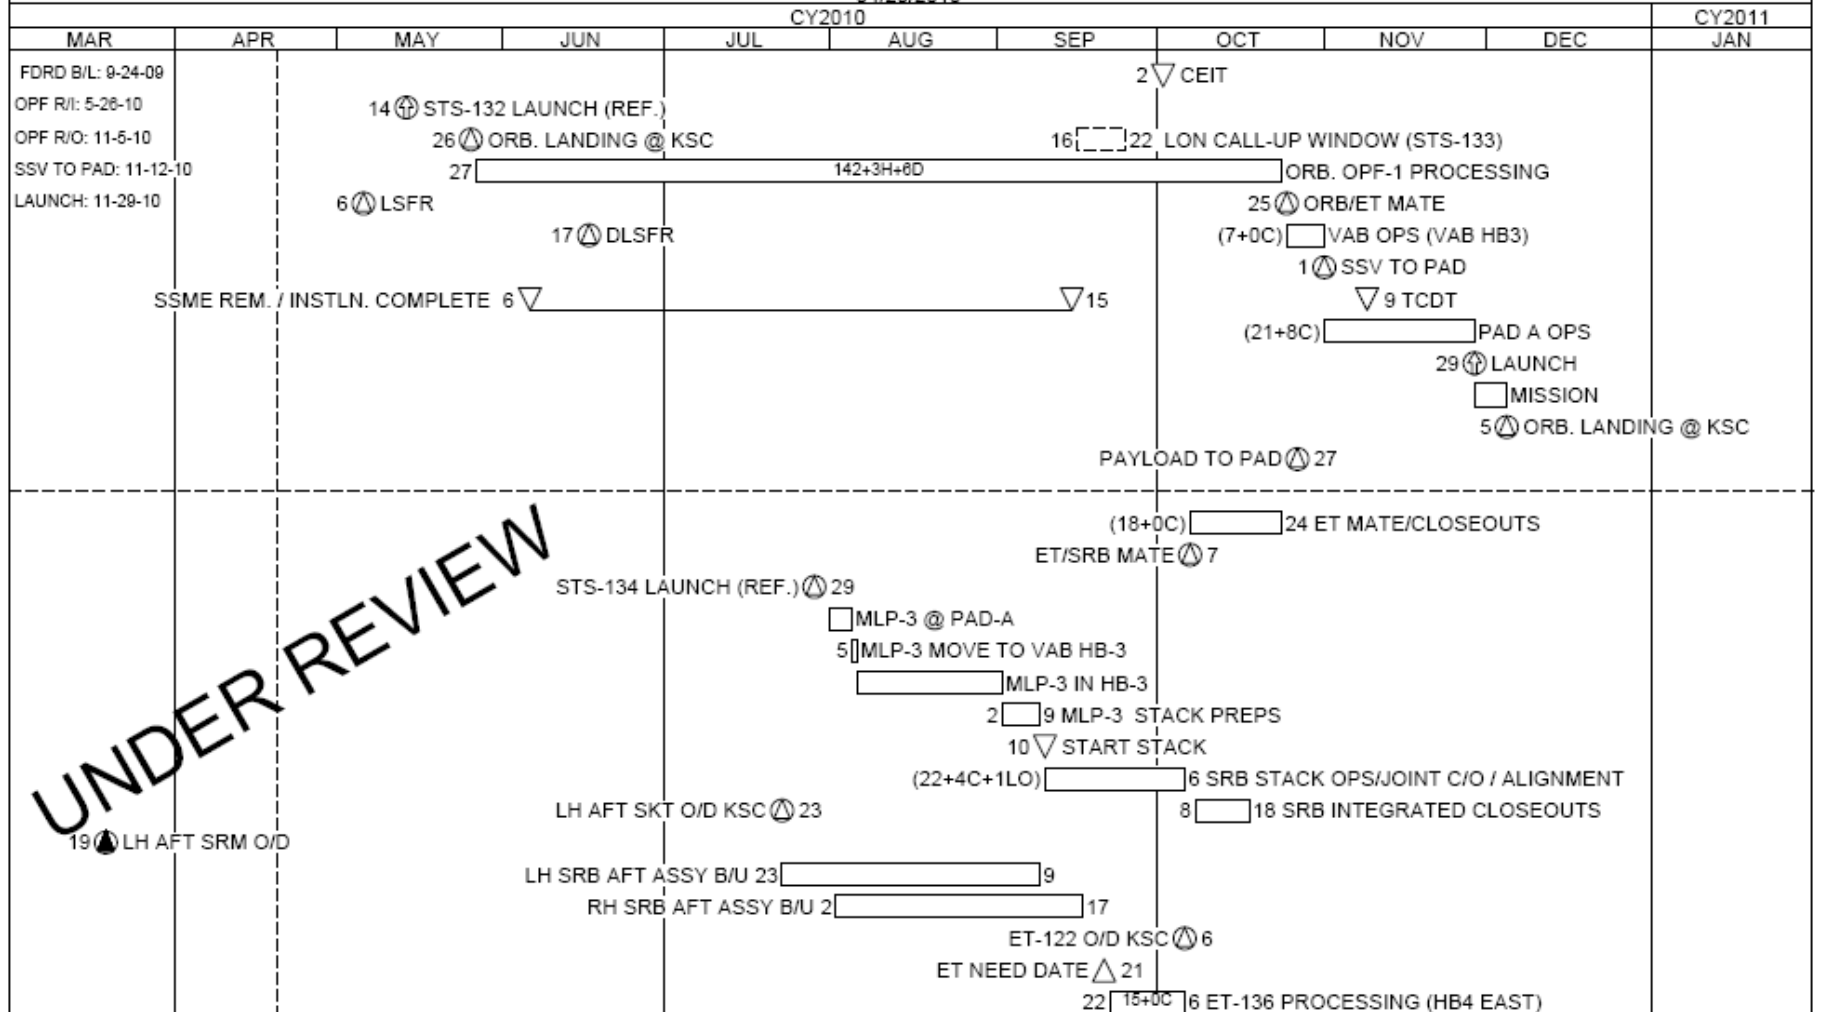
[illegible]

| CY2010 | | | | | | | | | | CY2011 |
|---|---|---|---|---|---|---|---|---|---|---|
| MAR | APR | MAY | JUN | JUL | AUG | SEP | OCT | NOV | DEC | JAN |

FDRD B/L: 9-24-09
OPF R/I: 5-26-10
OPF R/O: 11-5-10
SSV TO PAD: 11-12-10
LAUNCH: 11-29-10

2 CEIT
14 STS-132 LAUNCH (REF.)
26 ORB. LANDING @ KSC
16 22 LON CALL-UP WINDOW (STS-133)
27 142+3H+6D ORB. OPF-1 PROCESSING
25 ORB/ET MATE
6 LSFR
17 DLSFR
(7+0C) VAB OPS (VAB HB3)
1 SSV TO PAD
SSME REM. / INSTLN. COMPLETE 6 15
9 TCDT
(21+8C) PAD A OPS
29 LAUNCH
MISSION
5 ORB. LANDING @ KSC
PAYLOAD TO PAD 27

UNDER REVIEW

(18+0C) 24 ET MATE/CLOSEOUTS
ET/SRB MATE 7
STS-134 LAUNCH (REF.) 29
MLP-3 @ PAD-A
5 MLP-3 MOVE TO VAB HB-3
MLP-3 IN HB-3
2 9 MLP-3 STACK PREPS
10 START STACK
(22+4C+1LO) 6 SRB STACK OPS/JOINT C/O / ALIGNMENT
LH AFT SKT O/D KSC 23
8 18 SRB INTEGRATED CLOSEOUTS
19 LH AFT SRM O/D
LH SRB AFT ASSY B/U 23 9
RH SRB AFT ASSY B/U 2 17
ET-122 O/D KSC 6
ET NEED DATE 21
22 15+0C 6 ET-136 PROCESSING (HB4 EAST)